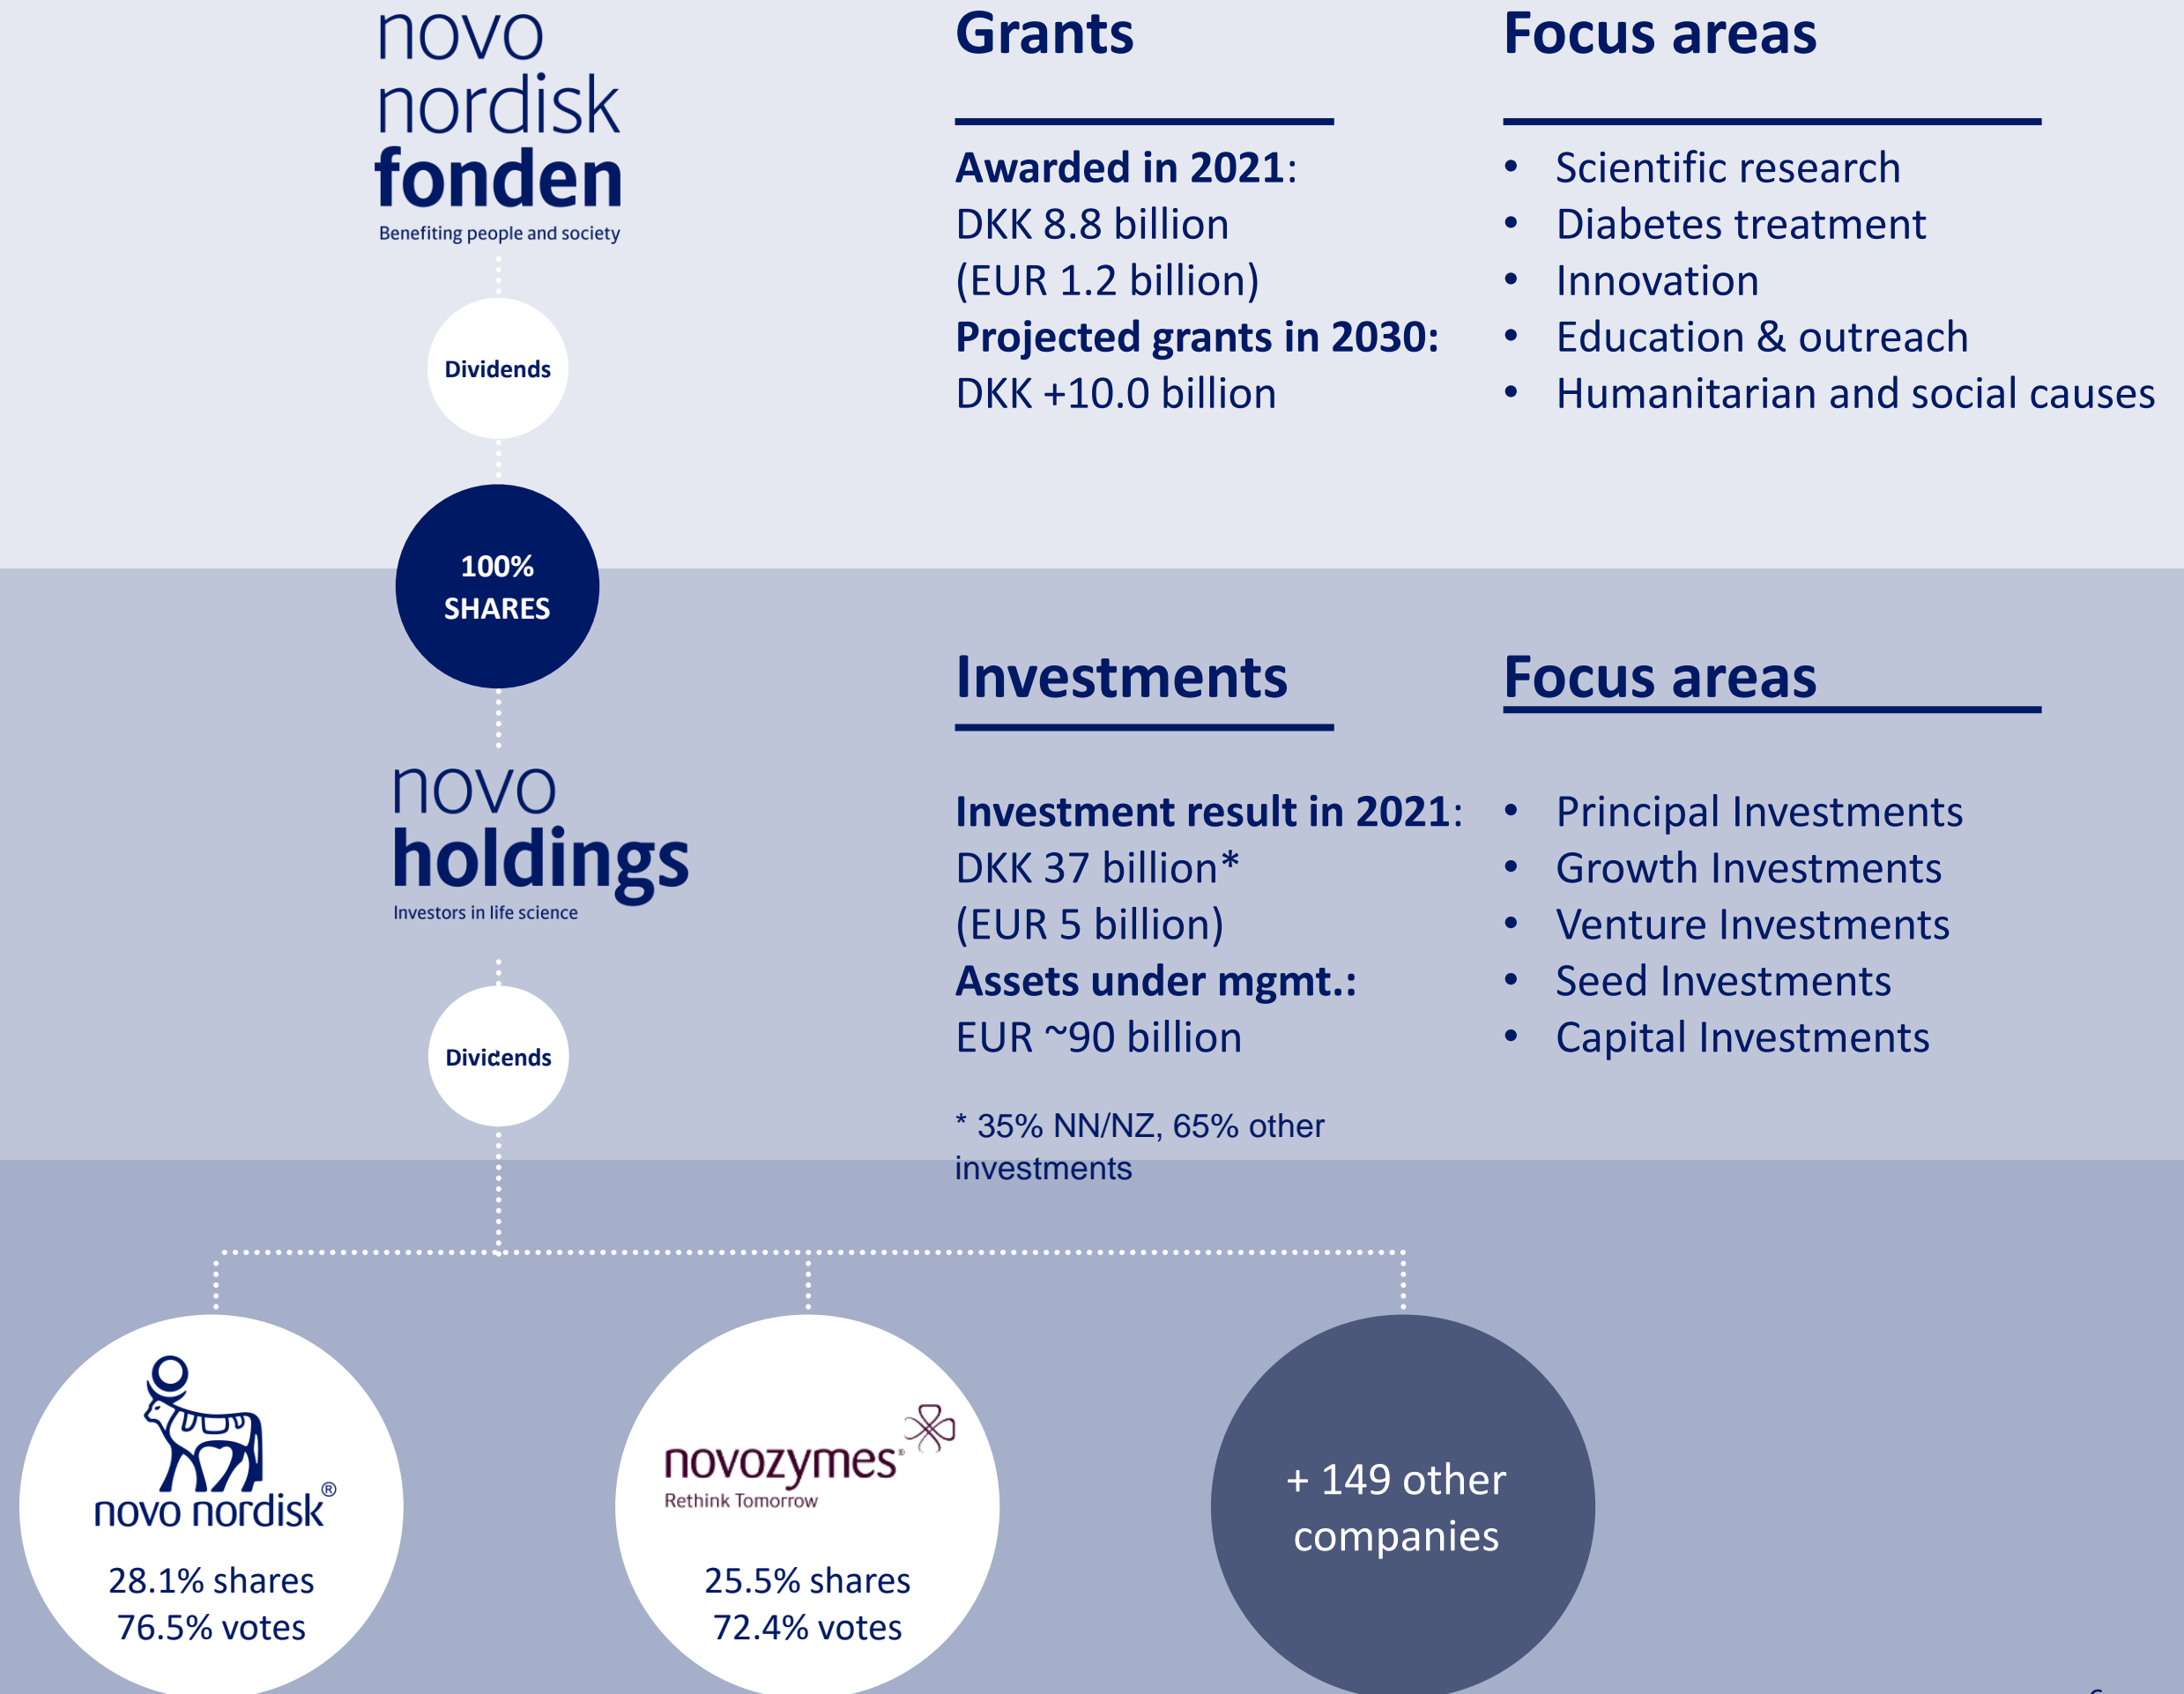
novo nordisk fonden
Benefiting people and society

Grants

Awarded in 2021:
DKK 8.8 billion
(EUR 1.2 billion)
Projected grants in 2030:
DKK +10.0 billion

Focus areas

- Scientific research
- Diabetes treatment
- Innovation
- Education & outreach
- Humanitarian and social causes

Dividends

100% SHARES

novo holdings
Investors in life science

Investments

Investment result in 2021:
DKK 37 billion*
(EUR 5 billion)
Assets under mgmt.:
EUR ~90 billion

* 35% NN/NZ, 65% other investments

Focus areas

- Principal Investments
- Growth Investments
- Venture Investments
- Seed Investments
- Capital Investments

Dividends

novo nordisk®
28.1% shares
76.5% votes

novozymes®
Rethink Tomorrow
25.5% shares
72.4% votes

+ 149 other companies